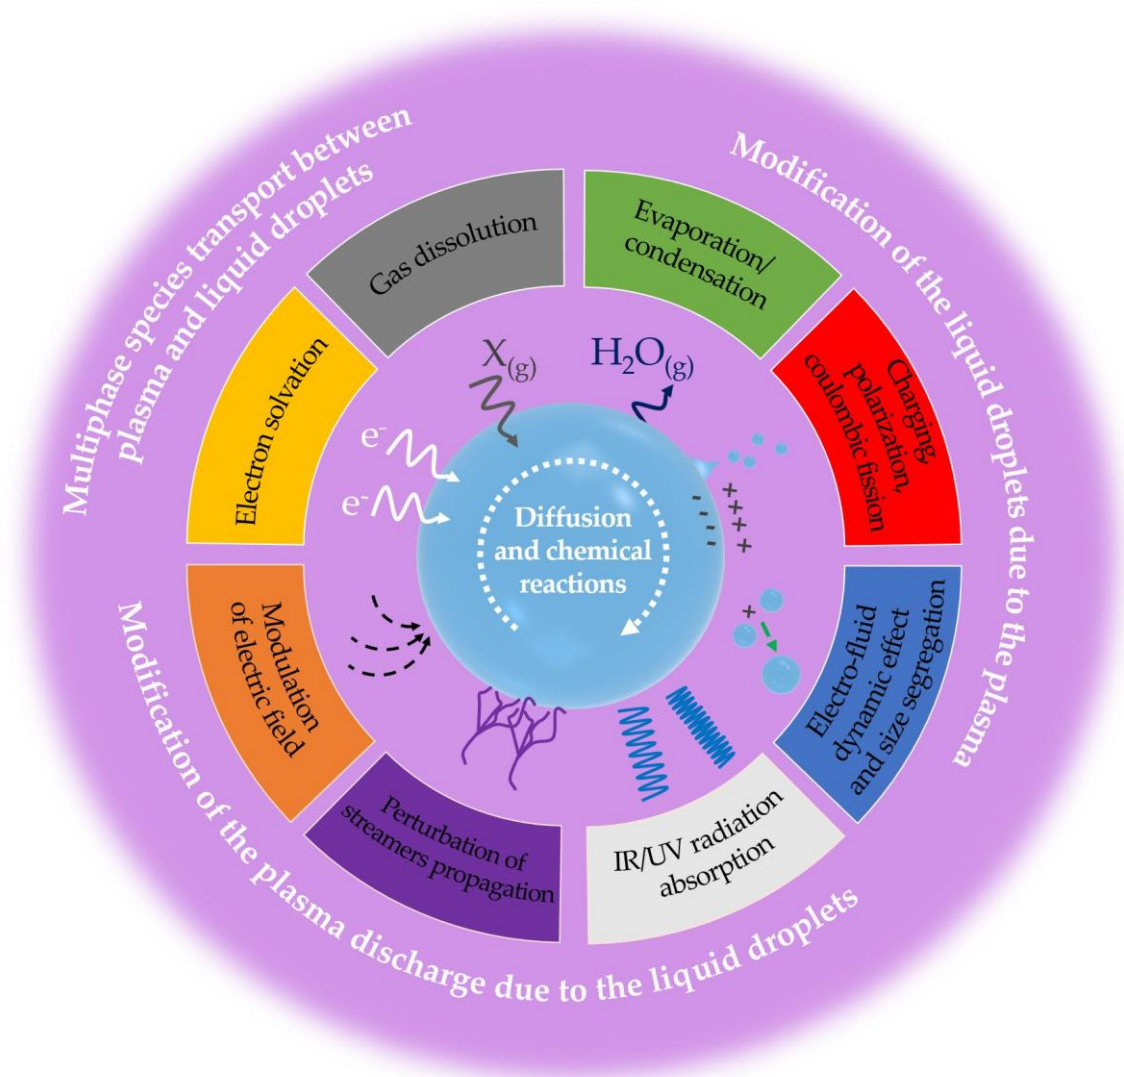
Multiphase species transport between plasma and liquid droplets

Modification of the liquid droplets due to the plasma

Modification of the plasma discharge due to the liquid droplets

Gas dissolution

Evaporation/ condensation

Electron solvation

Charging, polarization, coulombic fission

Modulation of electric field

Electro-fluid dynamic effect and size segregation

Perturbation of streamers propagation

IR/UV radiation absorption

$X_{(g)}$

$H_2O_{(g)}$

$e^-$

$e^-$

Diffusion and chemical reactions

+ + + +

- - -

+